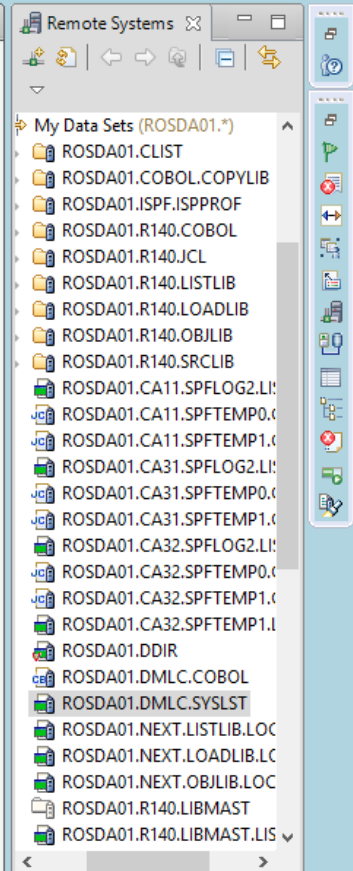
Remote Systems

My Data Sets (ROSDA01.*)
ROSDA01.CLIST
ROSDA01.COBOL.COPYLIB
ROSDA01.ISPF.ISPPROF
ROSDA01.R140.COBOL
ROSDA01.R140.JCL
ROSDA01.R140.LISTLIB
ROSDA01.R140.LOADLIB
ROSDA01.R140.OBJLIB
ROSDA01.R140.SRCLIB
ROSDA01.CA11.SPFLOG2.LI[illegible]
ROSDA01.CA11.SPFTEMP0.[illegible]
ROSDA01.CA11.SPFTEMP1.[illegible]
ROSDA01.CA31.SPFLOG2.LI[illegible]
ROSDA01.CA31.SPFTEMP0.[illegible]
ROSDA01.CA31.SPFTEMP1.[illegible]
ROSDA01.CA32.SPFLOG2.LI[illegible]
ROSDA01.CA32.SPFTEMP0.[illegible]
ROSDA01.CA32.SPFTEMP1.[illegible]
ROSDA01.CA32.SPFTEMP1.L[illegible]
ROSDA01.DDIR
ROSDA01.DMLC.COBOL
ROSDA01.DMLC.SYSLST
ROSDA01.NEXT.LISTLIB.LO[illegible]
ROSDA01.NEXT.LOADLIB.L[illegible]
ROSDA01.NEXT.OBJLIB.LOC
ROSDA01.R140.LIBMAST
ROSDA01.R140.LIBMAST.LIS